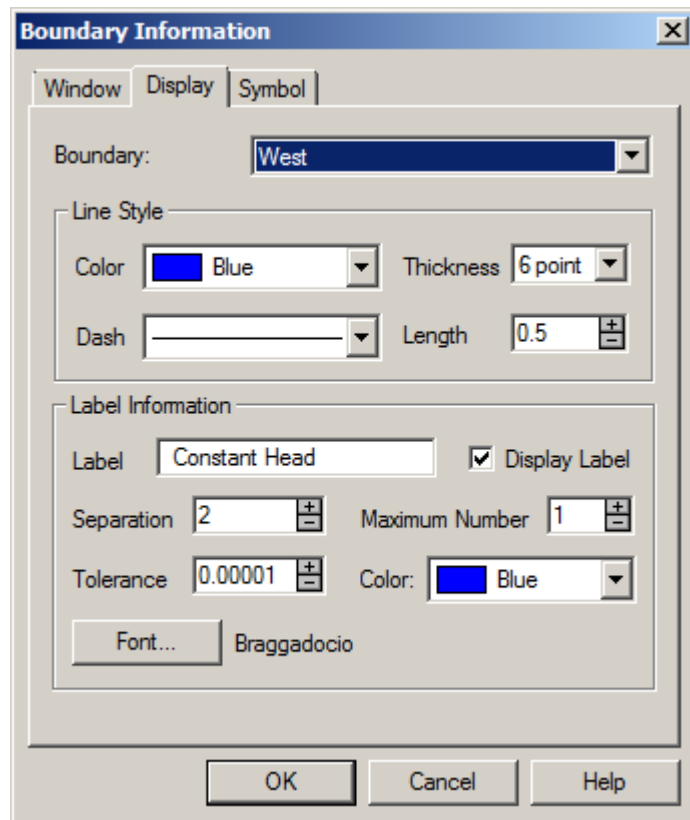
Boundary Information

Window Display Symbol

Boundary: West

Line Style

Color Blue Thickness 6 point

Dash Length 0.5

Label Information

Label Constant Head Display Label

Separation 2 Maximum Number 1

Tolerance 0.00001 Color: Blue

Font... Braggadocio

OK Cancel Help